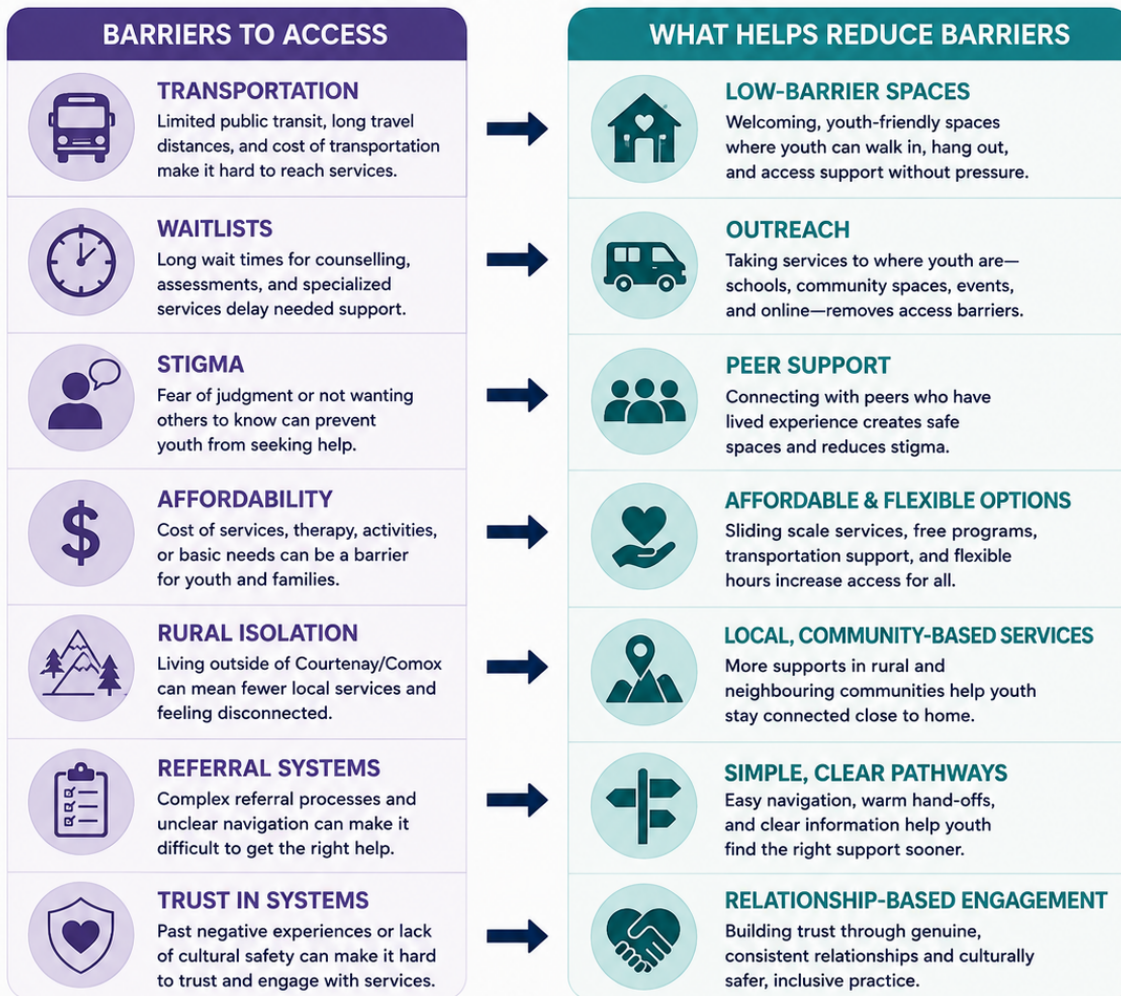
BARRIERS TO ACCESS

TRANSPORTATION
Limited public transit, long travel distances, and cost of transportation make it hard to reach services.

WAITLISTS
Long wait times for counselling, assessments, and specialized services delay needed support.

STIGMA
Fear of judgment or not wanting others to know can prevent youth from seeking help.

AFFORDABILITY
Cost of services, therapy, activities, or basic needs can be a barrier for youth and families.

RURAL ISOLATION
Living outside of Courtenay/Comox can mean fewer local services and feeling disconnected.

REFERRAL SYSTEMS
Complex referral processes and unclear navigation can make it difficult to get the right help.

TRUST IN SYSTEMS
Past negative experiences or lack of cultural safety can make it hard to trust and engage with services.

WHAT HELPS REDUCE BARRIERS

LOW-BARRIER SPACES
Welcoming, youth-friendly spaces where youth can walk in, hang out, and access support without pressure.

OUTREACH
Taking services to where youth are—schools, community spaces, events, and online—removes access barriers.

PEER SUPPORT
Connecting with peers who have lived experience creates safe spaces and reduces stigma.

AFFORDABLE & FLEXIBLE OPTIONS
Sliding scale services, free programs, transportation support, and flexible hours increase access for all.

LOCAL, COMMUNITY-BASED SERVICES
More supports in rural and neighbouring communities help youth stay connected close to home.

SIMPLE, CLEAR PATHWAYS
Easy navigation, warm hand-offs, and clear information help youth find the right support sooner.

RELATIONSHIP-BASED ENGAGEMENT
Building trust through genuine, consistent relationships and culturally safer, inclusive practice.